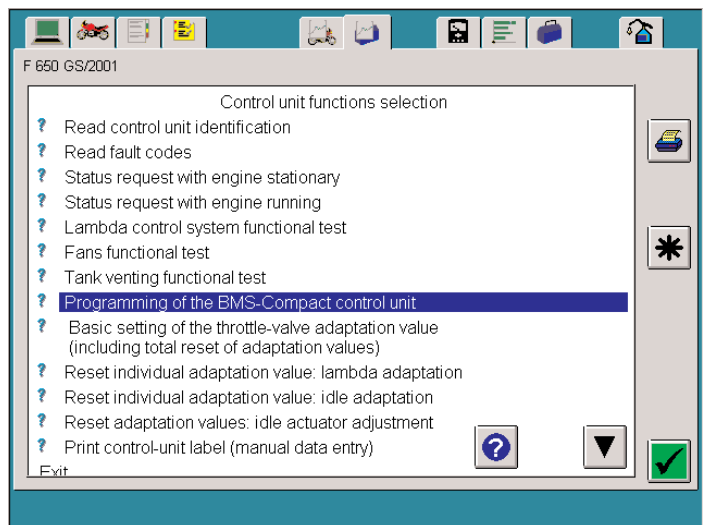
F 650 GS/2001

Control unit functions selection

? Read control unit identification
? Read fault codes
? Status request with engine stationary
? Status request with engine running
? Lambda control system functional test
? Fans functional test
? Tank venting functional test
? Programming of the BMS-Compact control unit
? Basic setting of the throttle-valve adaptation value (including total reset of adaptation values)
? Reset individual adaptation value: lambda adaptation
? Reset individual adaptation value: idle adaptation
? Reset adaptation values: idle actuator adjustment
? Print control-unit label (manual data entry)
Exit